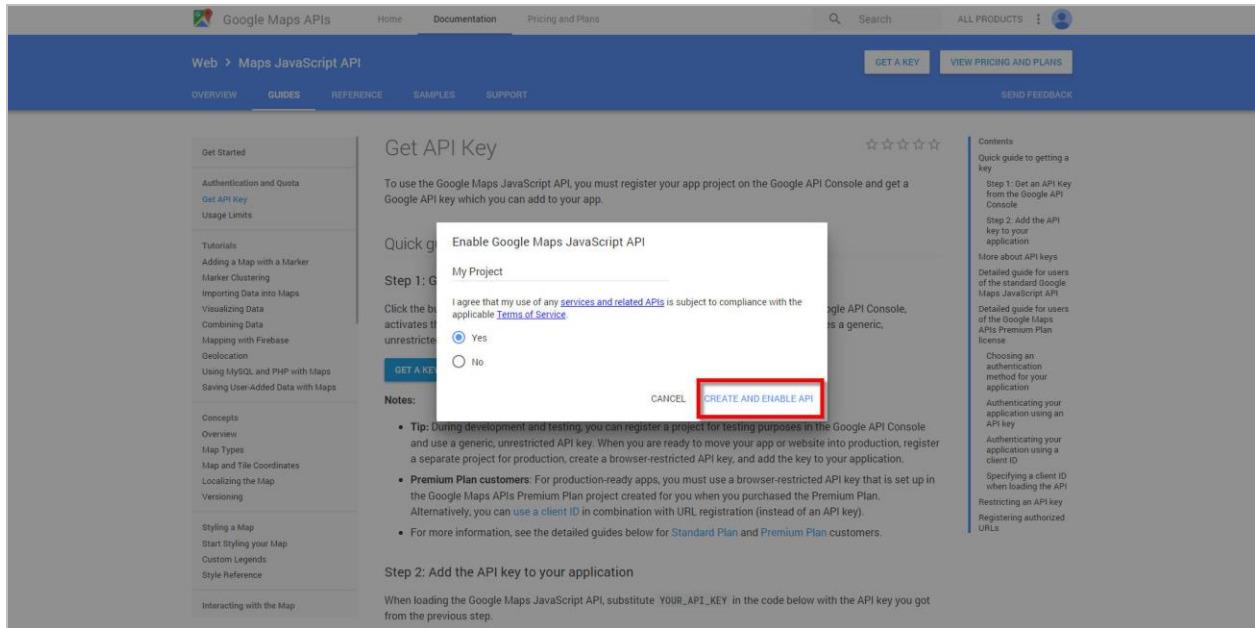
Google Maps APIs Home Documentation Pricing and Plans Search ALL PRODUCTS

Web > Maps JavaScript API

GET A KEY VIEW PRICING AND PLANS

OVERVIEW GUIDES REFERENCE SAMPLES SUPPORT SEND FEEDBACK

Get Started

Authentication and Quota
Get API Key
Usage Limits

Tutorials
Adding a Map with a Marker
Marker Clustering
Importing Data into Maps
Visualizing Data
Combining Data
Mapping with Firebase
Geolocation
Using MySQL and PHP with Maps
Saving User-Added Data with Maps

Concepts
Overview
Map Types
Map and Tile Coordinates
Localizing the Map
Versioning

Styling a Map
Start Styling your Map
Custom Legends
Style Reference

Interacting with the Map

Get API Key

To use the Google Maps JavaScript API, you must register your app project on the Google API Console and get a Google API key which you can add to your app.

Quick g

Step 1: G

Click the bu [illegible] gle API Console, activates th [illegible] es a generic, unrestricte

GET A KE

Enable Google Maps JavaScript API

My Project

I agree that my use of any services and related APIs is subject to compliance with the applicable Terms of Service.

Yes

No

CANCEL CREATE AND ENABLE API

Notes:

• Tip: During development and testing, you can register a project for testing purposes in the Google API Console and use a generic, unrestricted API key. When you are ready to move your app or website into production, register a separate project for production, create a browser-restricted API key, and add the key to your application.

• Premium Plan customers: For production-ready apps, you must use a browser-restricted API key that is set up in the Google Maps APIs Premium Plan project created for you when you purchased the Premium Plan. Alternatively, you can use a client ID in combination with URL registration (instead of an API key).

• For more information, see the detailed guides below for Standard Plan and Premium Plan customers.

Step 2: Add the API key to your application

When loading the Google Maps JavaScript API, substitute YOUR_API_KEY in the code below with the API key you got from the previous step.

Contents
Quick guide to getting a key
Step 1: Get an API Key from the Google API Console
Step 2: Add the API key to your application
More about API keys
Detailed guide for users of the standard Google Maps JavaScript API
Detailed guide for users of the Google Maps APIs Premium Plan license
Choosing an authentication method for your application
Authenticating your application using an API key
Authenticating your application using a client ID
Specifying a client ID when loading the API
Restricting an API key
Registering authorized URLs